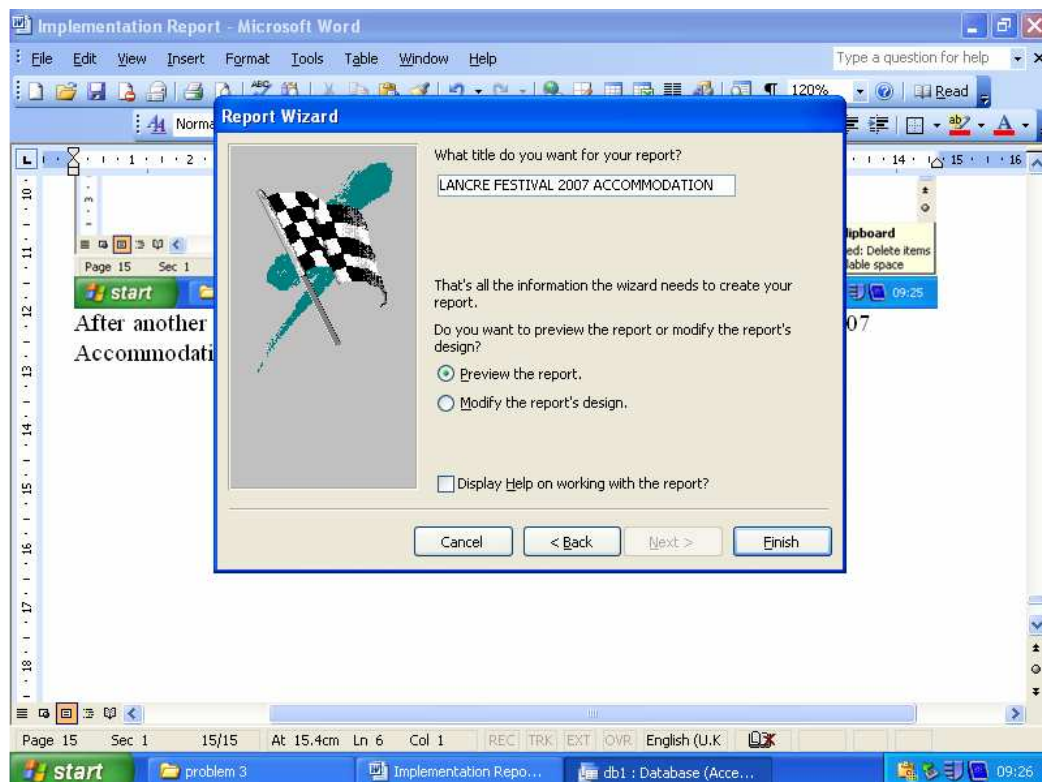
Implementation Report - Microsoft Word

File Edit View Insert Format Tools Table Window Help

Type a question for help

120%

Read

Norma

Report Wizard

What title do you want for your report?

LANCRE FESTIVAL 2007 ACCOMMODATION

That's all the information the wizard needs to create your report.

Do you want to preview the report or modify the report's design?

Preview the report.

Modify the report's design.

Display Help on working with the report?

Cancel

< Back

Next >

Finish

Page 15 Sec 1

start

09:25

lipboard
ed: Delete items
able space

After another

Accommodati

07

Page 15 Sec 1 15/15 At 15.4cm Ln 6 Col 1 REC TRK EXT OVR English (U.K

start

problem 3

Implementation Repo...

db1 : Database (Acce...

09:26